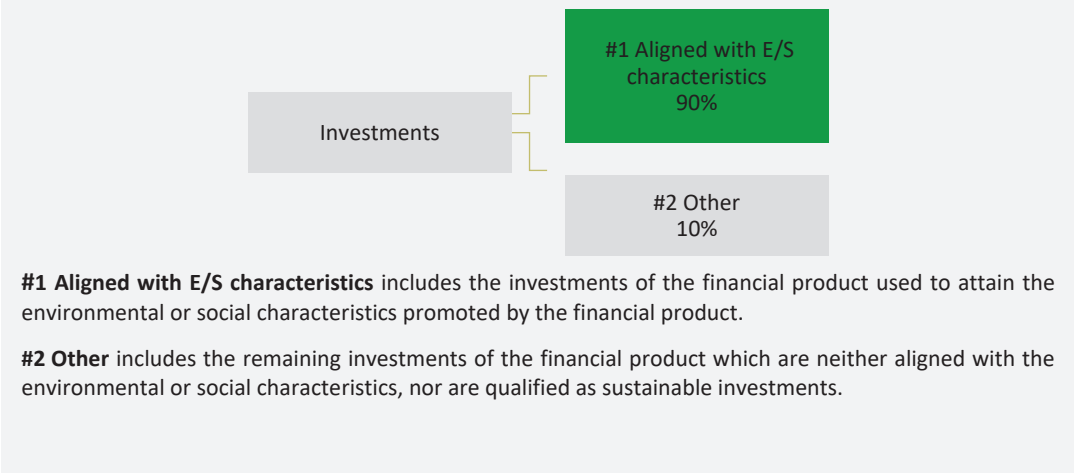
Investments

#1 Aligned with E/S characteristics
90%

#2 Other
10%

**#1 Aligned with E/S characteristics** includes the investments of the financial product used to attain the environmental or social characteristics promoted by the financial product.

**#2 Other** includes the remaining investments of the financial product which are neither aligned with the environmental or social characteristics, nor are qualified as sustainable investments.